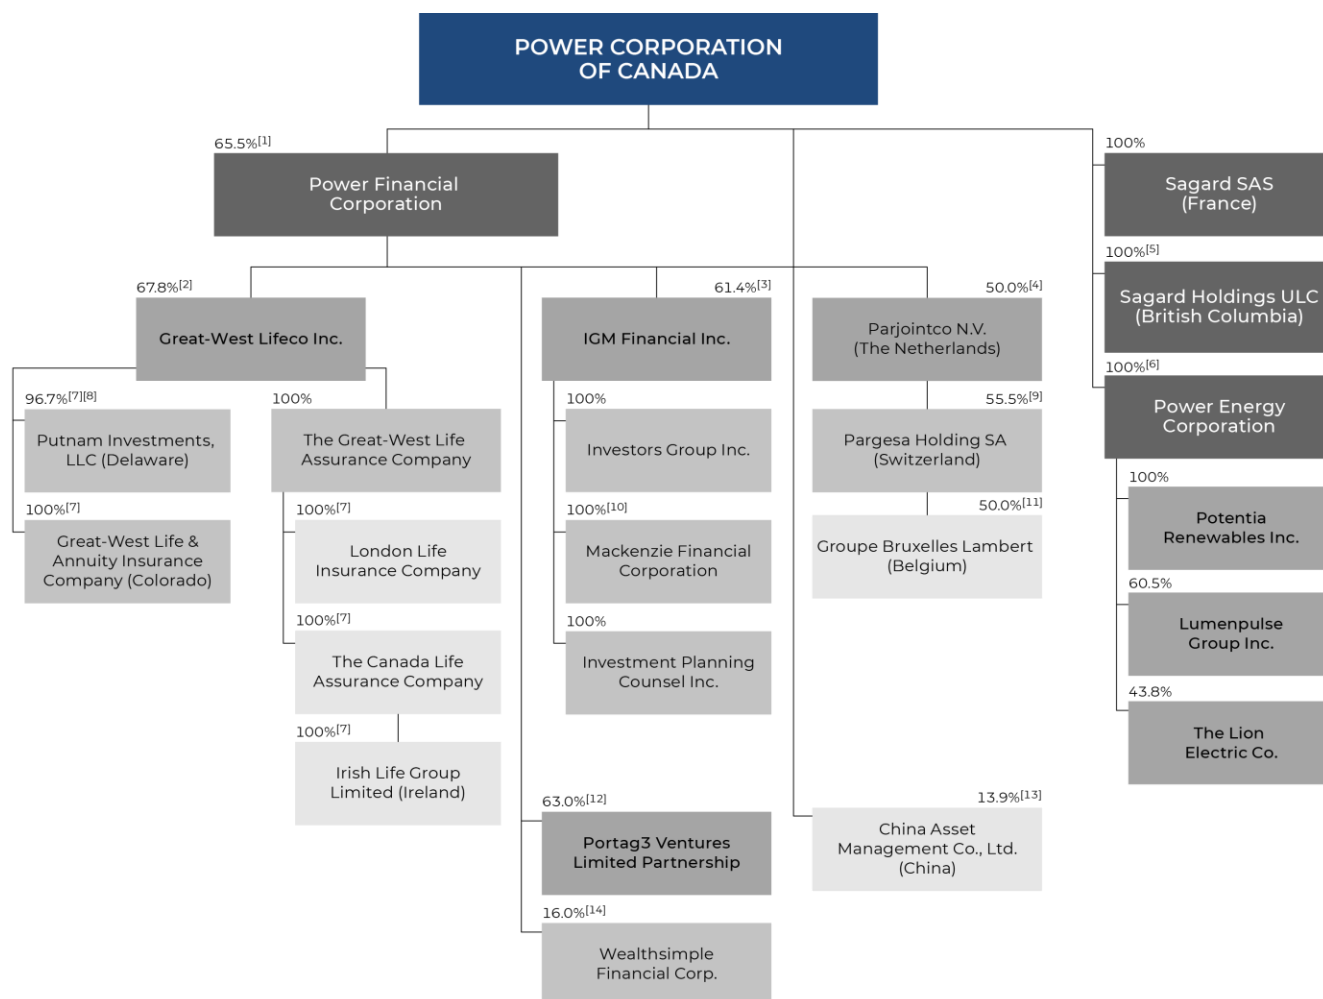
POWER CORPORATION OF CANADA

65.5%$^{[1]}$

Power Financial Corporation

100%

Sagard SAS (France)

100%$^{[5]}$

Sagard Holdings ULC (British Columbia)

100%$^{[6]}$

Power Energy Corporation

100%

Potentia Renewables Inc.

60.5%

Lumenpulse Group Inc.

43.8%

The Lion Electric Co.

67.8%$^{[2]}$

Great-West Lifeco Inc.

96.7%$^{[7][8]}$

Putnam Investments, LLC (Delaware)

100%$^{[7]}$

Great-West Life & Annuity Insurance Company (Colorado)

100%

The Great-West Life Assurance Company

100%$^{[7]}$

London Life Insurance Company

100%$^{[7]}$

The Canada Life Assurance Company

100%$^{[7]}$

Irish Life Group Limited (Ireland)

61.4%$^{[3]}$

IGM Financial Inc.

100%

Investors Group Inc.

100%$^{[10]}$

Mackenzie Financial Corporation

100%

Investment Planning Counsel Inc.

50.0%$^{[4]}$

Parjointco N.V. (The Netherlands)

55.5%$^{[9]}$

Pargesa Holding SA (Switzerland)

50.0%$^{[11]}$

Groupe Bruxelles Lambert (Belgium)

63.0%$^{[12]}$

Portag3 Ventures Limited Partnership

16.0%$^{[14]}$

Wealthsimple Financial Corp.

13.9%$^{[13]}$

China Asset Management Co., Ltd. (China)